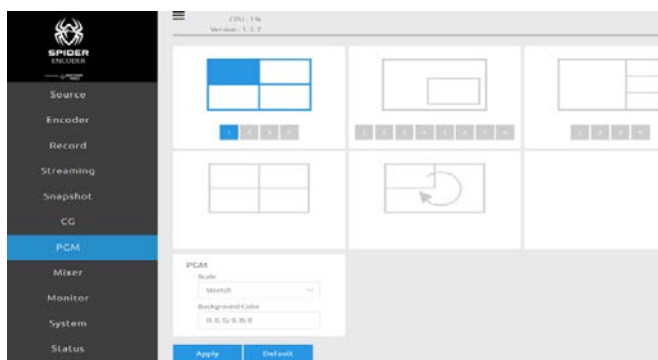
SPIDER
ENCODER

Source
Encoder
Record
Streaming
Snapshot
CG
PGM
Mixer
Monitor
System
Status

CPU: 1%
Version: 1.1.7

1 2 3 4

1 2 3 4 5 6 7 8

1 2 3 4

PGM
Scale
Stretch
Background Color
R:0, G:0, B:0

Apply
Default